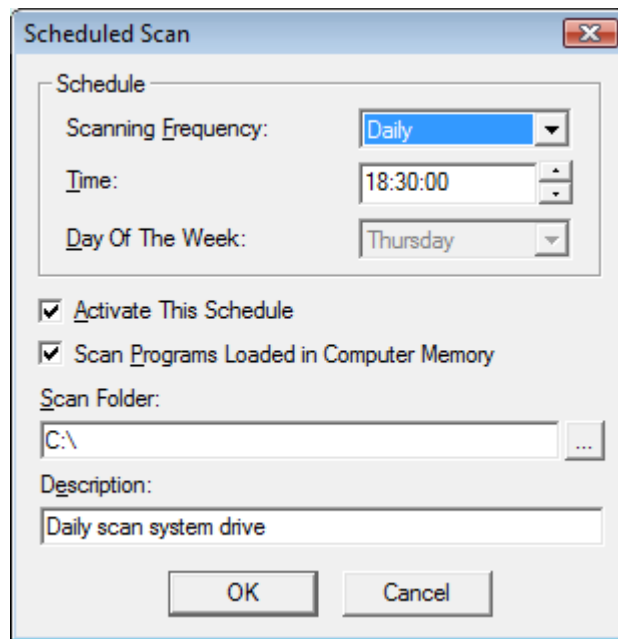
Scheduled Scan

Schedule

Scanning Frequency: Daily

Time: 18:30:00

Day Of The Week: Thursday

Activate This Schedule

Scan Programs Loaded in Computer Memory

Scan Folder:

C:\

...

Description:

Daily scan system drive

OK

Cancel